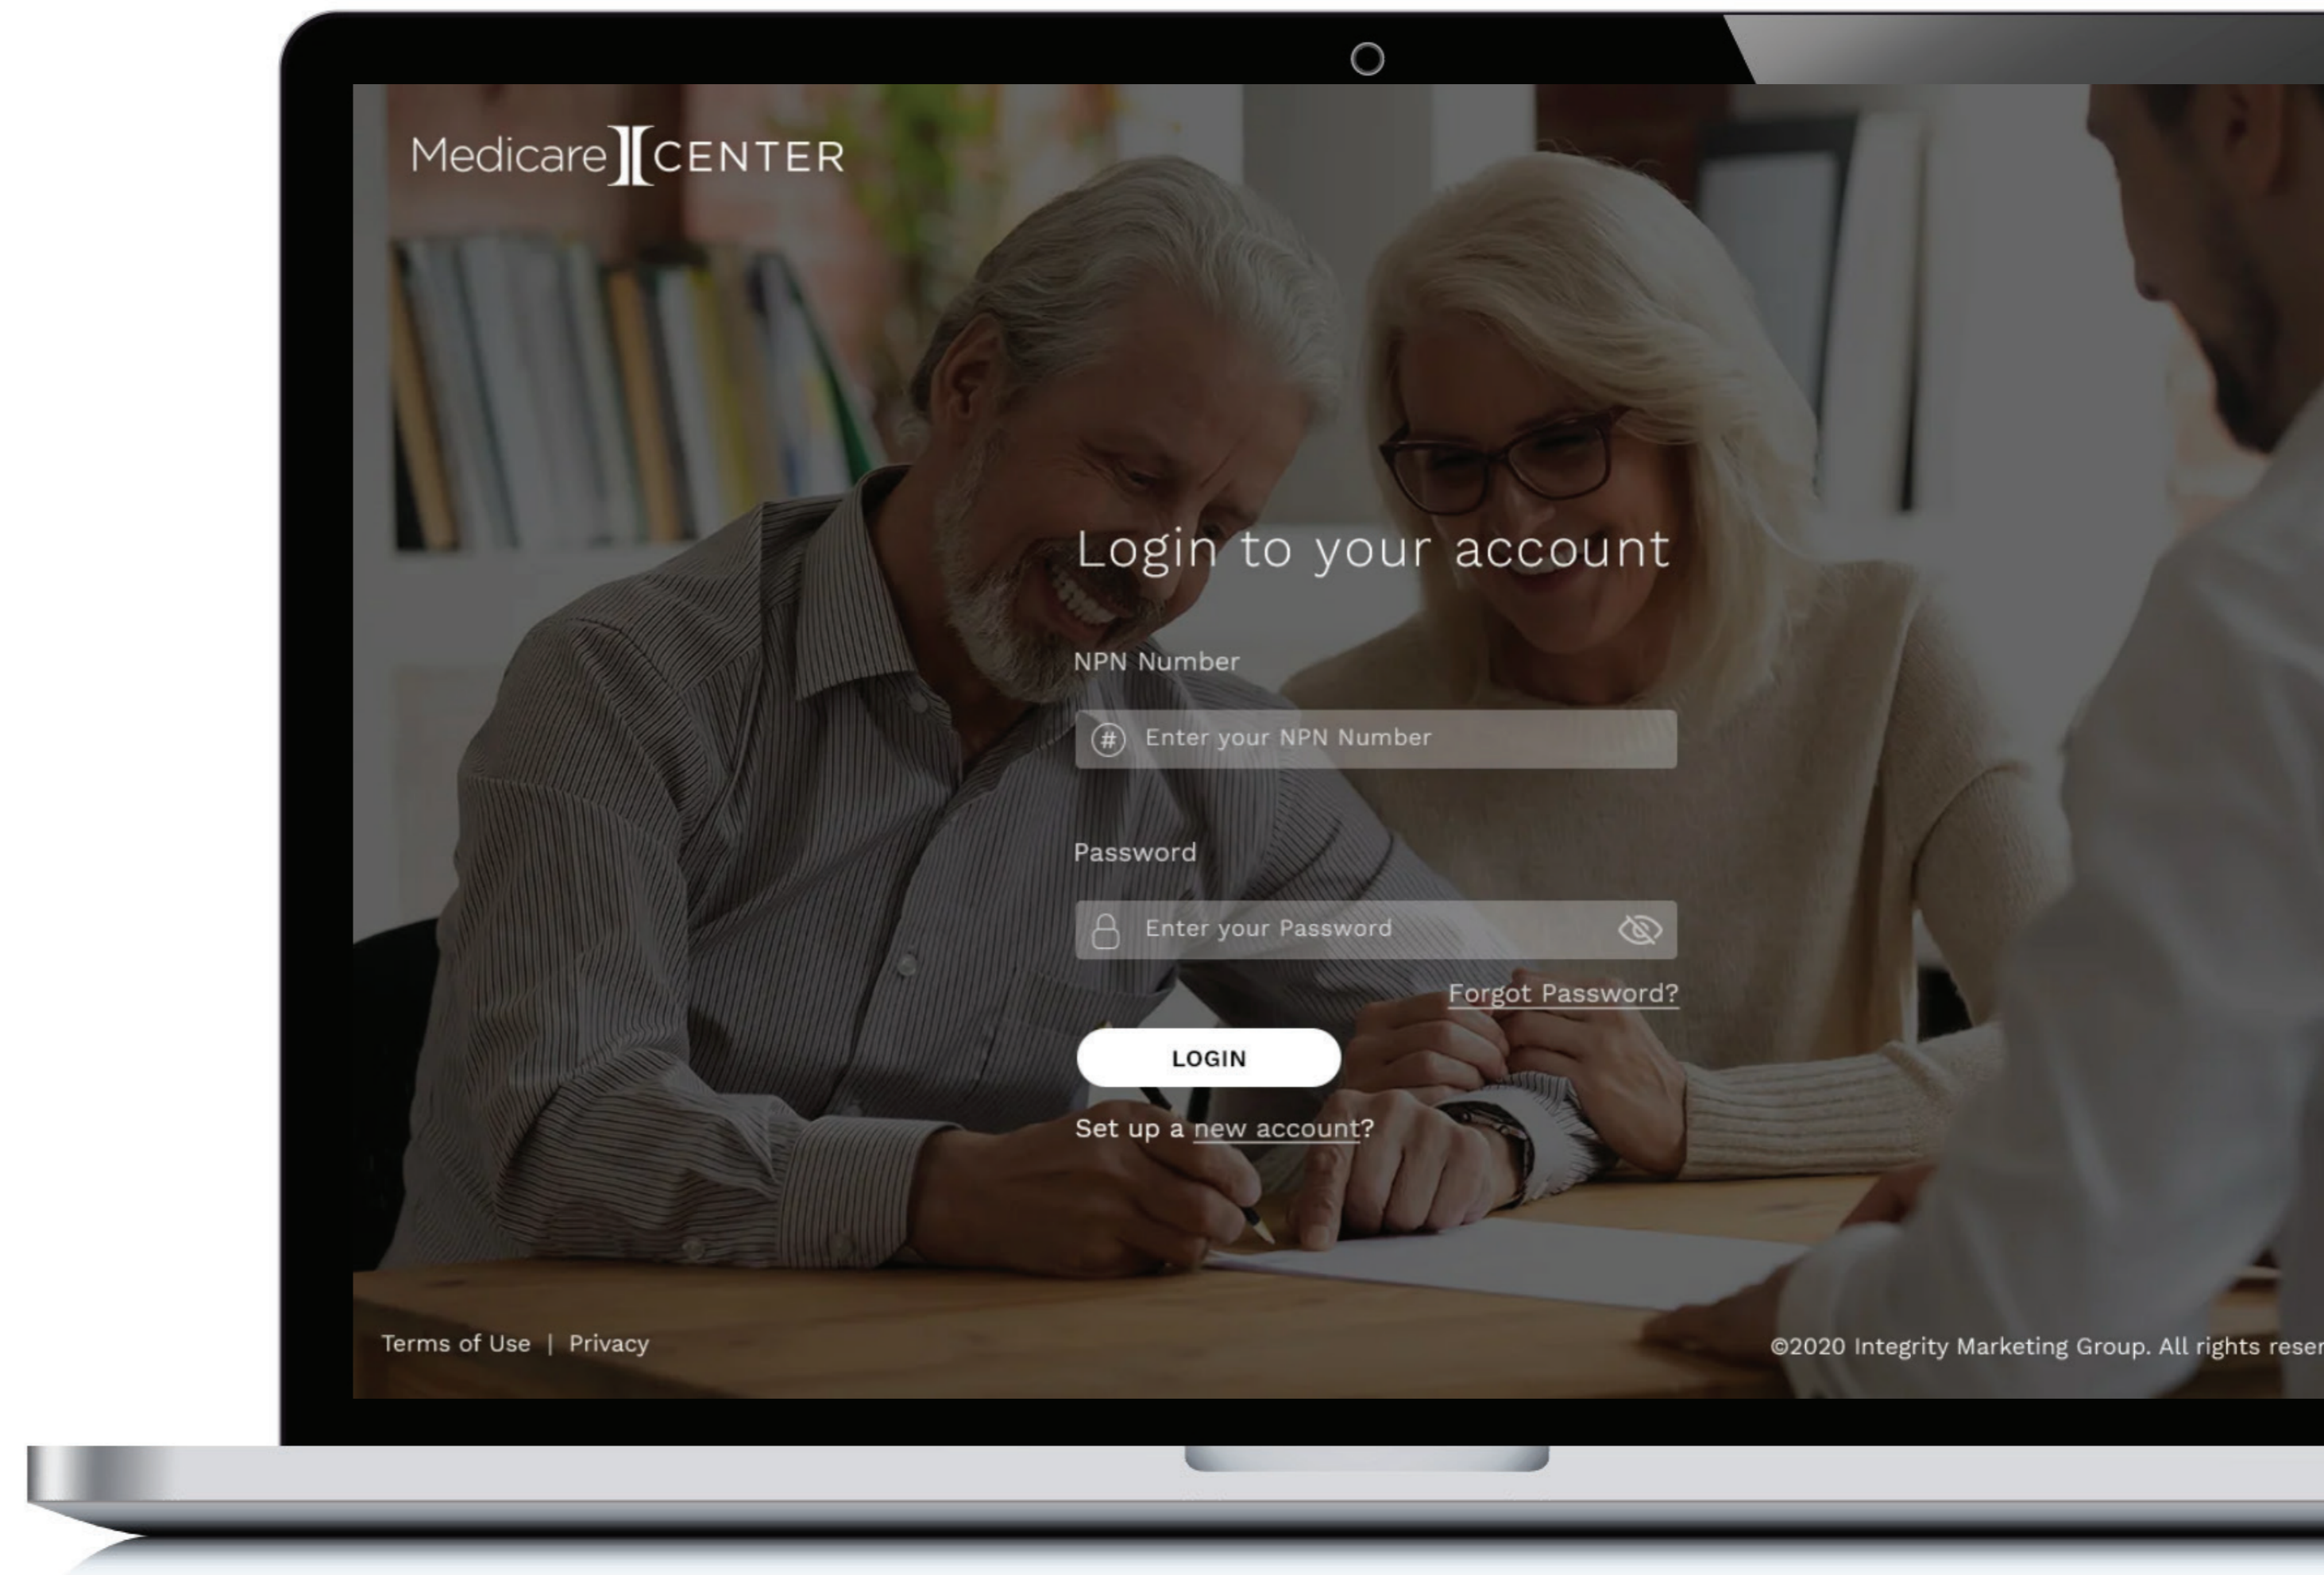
Medicare CENTER

Login to your account

NPN Number

Enter your NPN Number

Password

Enter your Password

Forgot Password?

LOGIN

Set up a new account?

Terms of Use | Privacy

©2020 Integrity Marketing Group. All rights reser